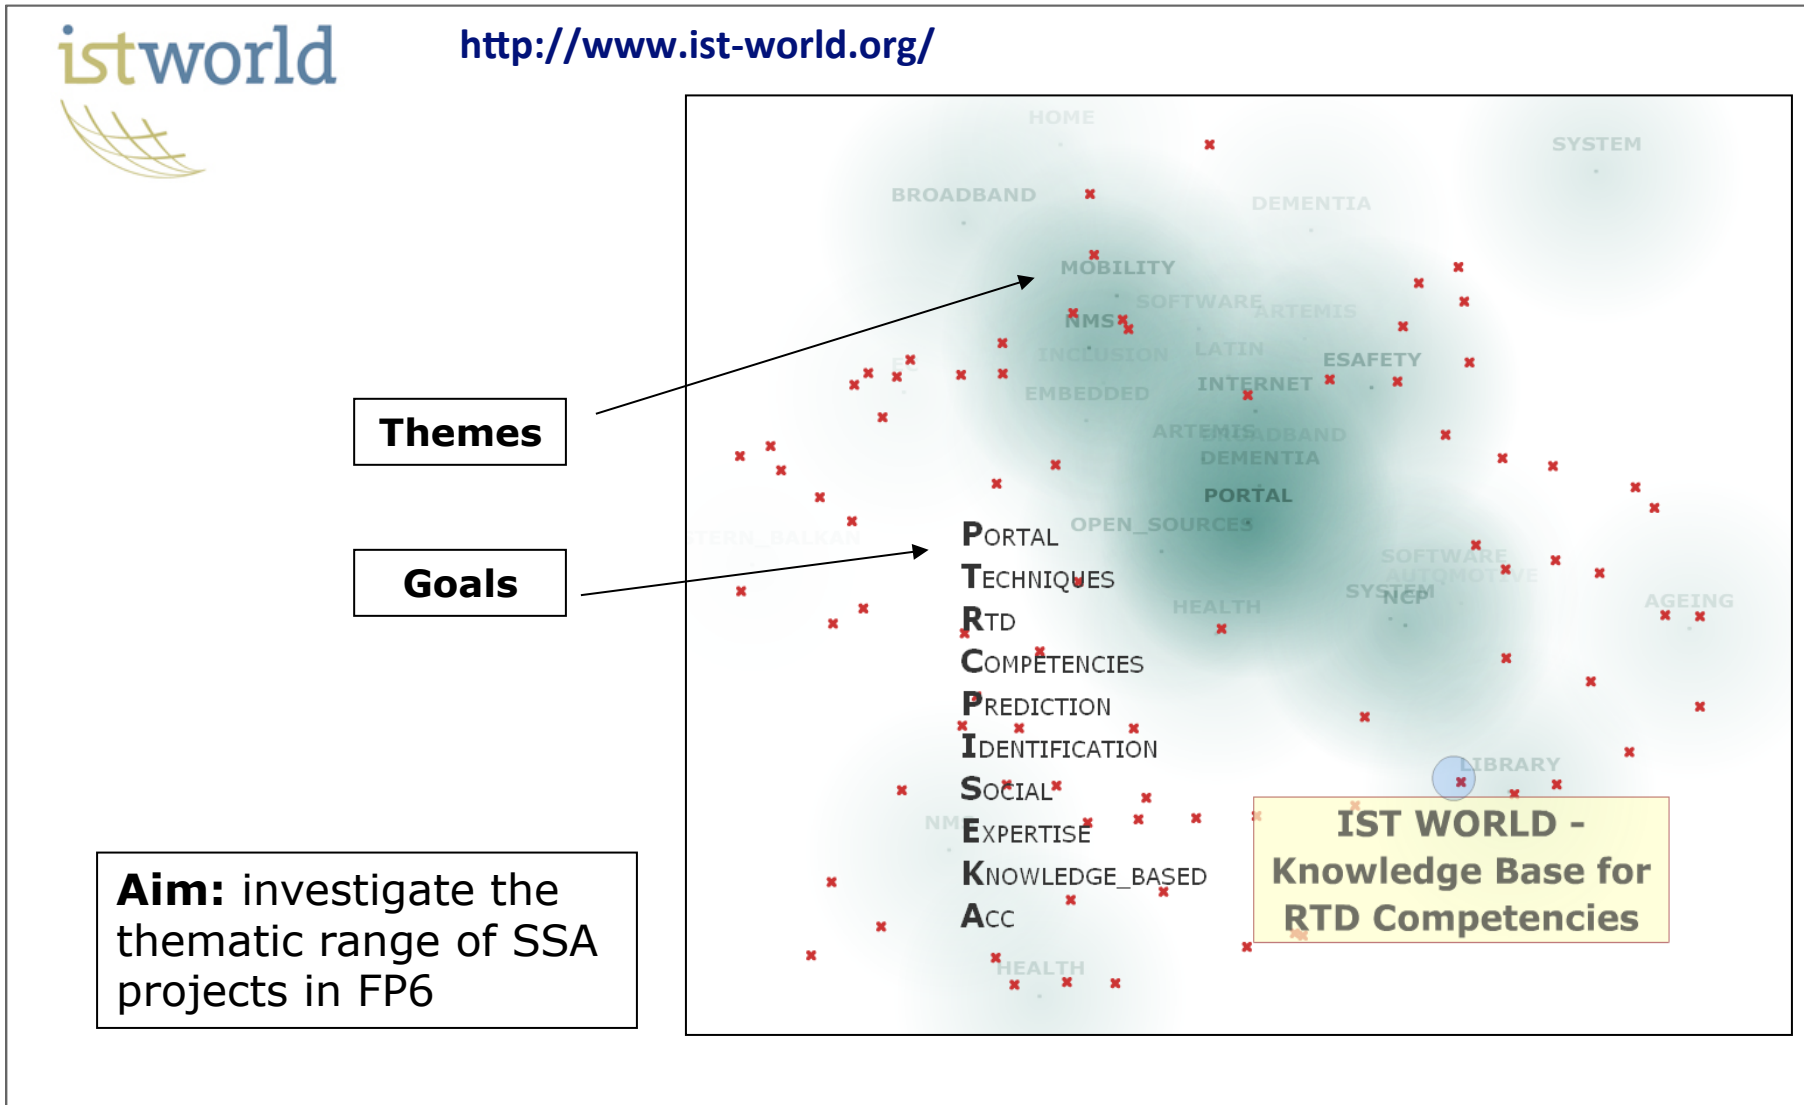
istworld

http://www.ist-world.org/

Themes

Goals

Aim: investigate the thematic range of SSA projects in FP6

HOME
SYSTEM
BROADBAND
DEMENTIA
MOBILITY
SOFTWARE
ARTEMIS
NMS
INCLUSION
LATIN
ESAFETY
EMBEDDED
INTERNET
ARTEMIS
BROADBAND
DEMENTIA
PORTAL
OPEN_SOURCES
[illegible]TERN_BALKAN
SOFTWARE
AUTOMOTIVE
SYSTEM
NCP
AGEING
HEALTH
LIBRARY
NM
HEALTH

PORTAL
TECHNIQUES
RTD
COMPETENCIES
PREDICTION
IDENTIFICATION
SOCIAL
EXPERTISE
KNOWLEDGE_BASED
ACC

IST WORLD - Knowledge Base for RTD Competencies